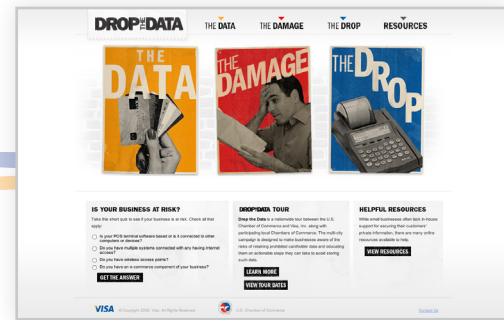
DROP THE DATA

THE DATA THE DAMAGE THE DROP RESOURCES

THE DATA

THE DAMAGE

THE DROP

IS YOUR BUSINESS AT RISK?

Take this short quiz to see if your business is at risk. Check all that apply:

Is your POS terminal software based or is it connected to other computers or devices?

Do you have multiple systems connected with any having internet access?

Do you have wireless access points?

Do you have an e-commerce component of your business?

GET THE ANSWER

DROP THE DATA TOUR

Drop the Data is a nationwide tour between the U.S. Chamber of Commerce and Visa, Inc. along with participating local Chambers of Commerce. The multi-city campaign is designed to make businesses aware of the risks of retaining prohibited cardholder data and educating them on actionable steps they can take to avoid storing such data.

LEARN MORE

VIEW TOUR DATES

HELPFUL RESOURCES

While small businesses often lack in-house support for securing their customers' private information, there are many online resources available to help.

VIEW RESOURCES

VISA © Copyright 2010 Visa. All Rights Reserved. U.S. Chamber of Commerce Contact Us